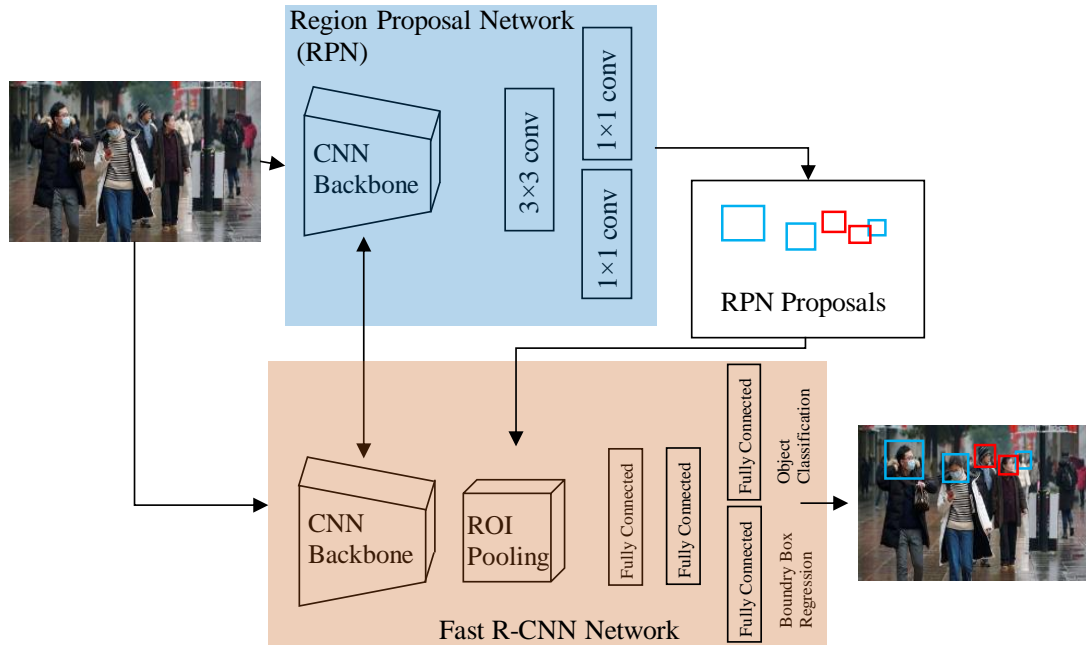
Region Proposal Network (RPN)

CNN Backbone

3×3 conv

1×1 conv

1×1 conv

RPN Proposals

CNN Backbone

ROI Pooling

Fully Connected

Fully Connected

Fully Connected

Object Classification

Fully Connected

Boundry Box Regression

Fast R-CNN Network